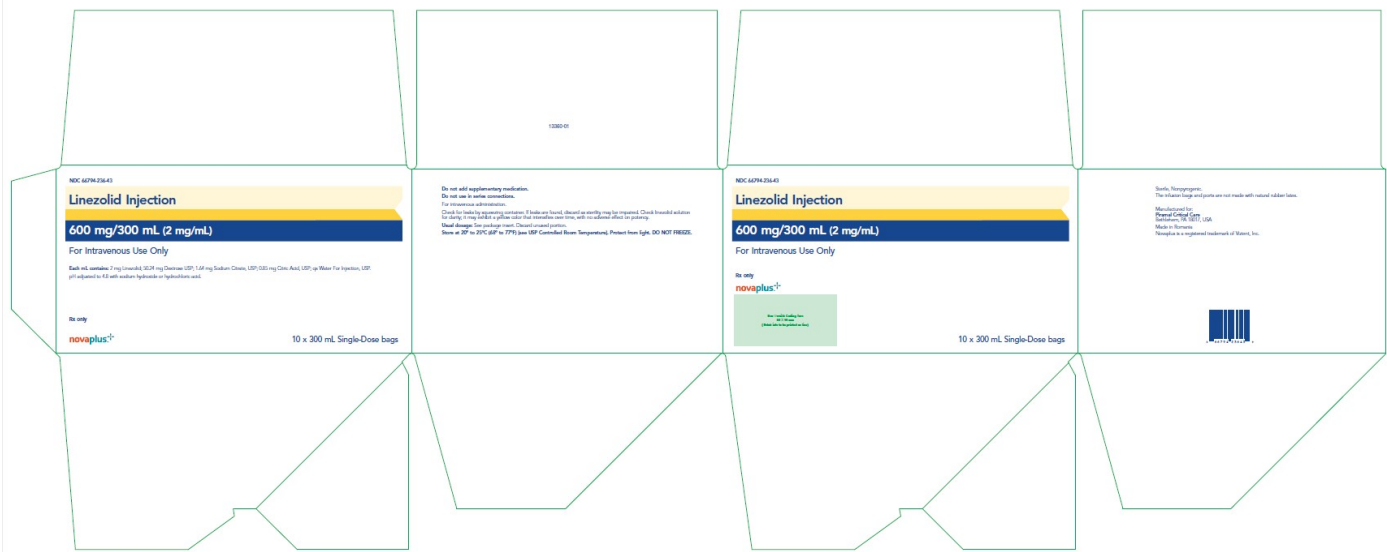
15080-01

NDC 66794-236-43

Linezolid Injection

600 mg/300 mL (2 mg/mL)

For Intravenous Use Only

Each mL contains: 2 mg Linezolid; 50.24 mg Dextrose USP; 1.64 mg Sodium Citrate, USP; 0.85 mg Citric Acid, USP; qs Water For Injection, USP. pH adjusted to 4.8 with sodium hydroxide or hydrochloric acid.

Rx only

novaplus

10 x 300 mL Single-Dose bags

Do not add supplementary medication.
Do not use in series connections.
For intravenous administration.
Check for leaks by squeezing container. If leaks are found, discard as sterility may be impaired. Check linezolid solution for clarity; it may exhibit a yellow color that intensifies over time, with no adverse effect on potency.
Usual dosage: See package insert. Discard unused portion.
Store at 20° to 25°C (68° to 77°F) [see USP Controlled Room Temperature]. Protect from light. DO NOT FREEZE.

NDC 66794-236-43

Linezolid Injection

600 mg/300 mL (2 mg/mL)

For Intravenous Use Only

Rx only

novaplus

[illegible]

10 x 300 mL Single-Dose bags

Sterile, Nonpyrogenic.
The infusion bags and ports are not made with natural rubber latex.

Manufactured for:
Piramal Critical Care
Bethlehem, PA 18017, USA
Made in Romania
Novaplus is a registered trademark of Vizient, Inc.